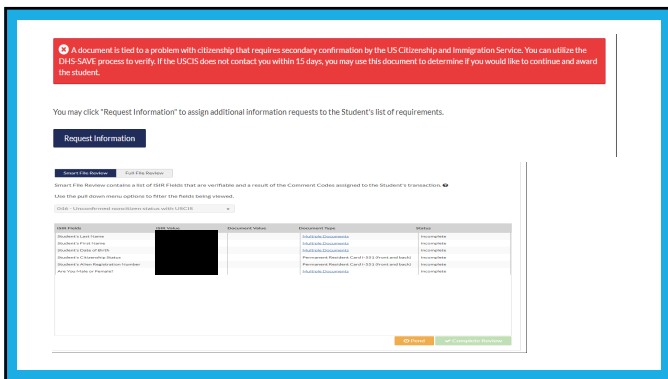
A document is tied to a problem with citizenship that requires secondary confirmation by the US Citizenship and Immigration Service. You can utilize the DHS-SAVE process to verify. If the USCIS does not contact you within 15 days, you may use this document to determine if you would like to continue and award the student.

You may click "Request Information" to assign additional information requests to the Student's list of requirements.

Request Information

Smart File Review | Full File Review

Smart File Review contains a list of ISIR Fields that are verifiable and a result of the Comment Codes assigned to the Student's transaction.

Use the pull down menu options to filter the fields being viewed.

D58 - Unconfirmed noncitizen status with USCIS

| ISIR Fields | ISIR Value | Document Value | Document Type | Status |
|---|---|---|---|---|
| Student's Last Name | | | Multiple Documents | Incomplete |
| Student's First Name | | | Multiple Documents | Incomplete |
| Student's Date of Birth | | | Multiple Documents | Incomplete |
| Student's Citizenship Status | | | Permanent Resident Card I-551 (front and back) | Incomplete |
| Student's Alien Registration Number | | | Permanent Resident Card I-551 (front and back) | Incomplete |
| Are You Male or Female? | | | Multiple Documents | Incomplete |

Print | Complete Review